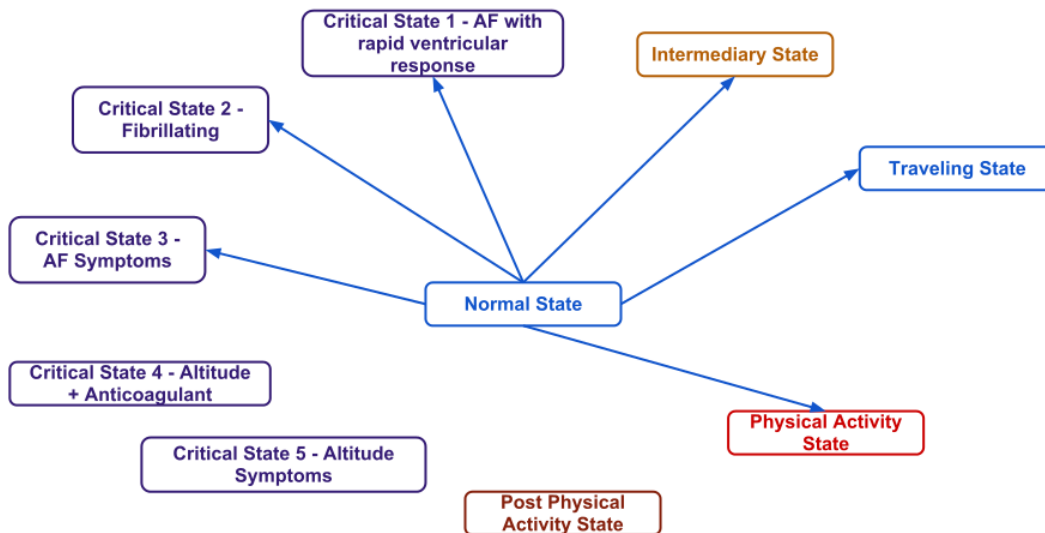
Critical State 1 - AF with rapid ventricular response

Intermediary State

Critical State 2 - Fibrillating

Traveling State

Critical State 3 - AF Symptoms

Normal State

Critical State 4 - Altitude + Anticoagulant

Physical Activity State

Critical State 5 - Altitude Symptoms

Post Physical Activity State